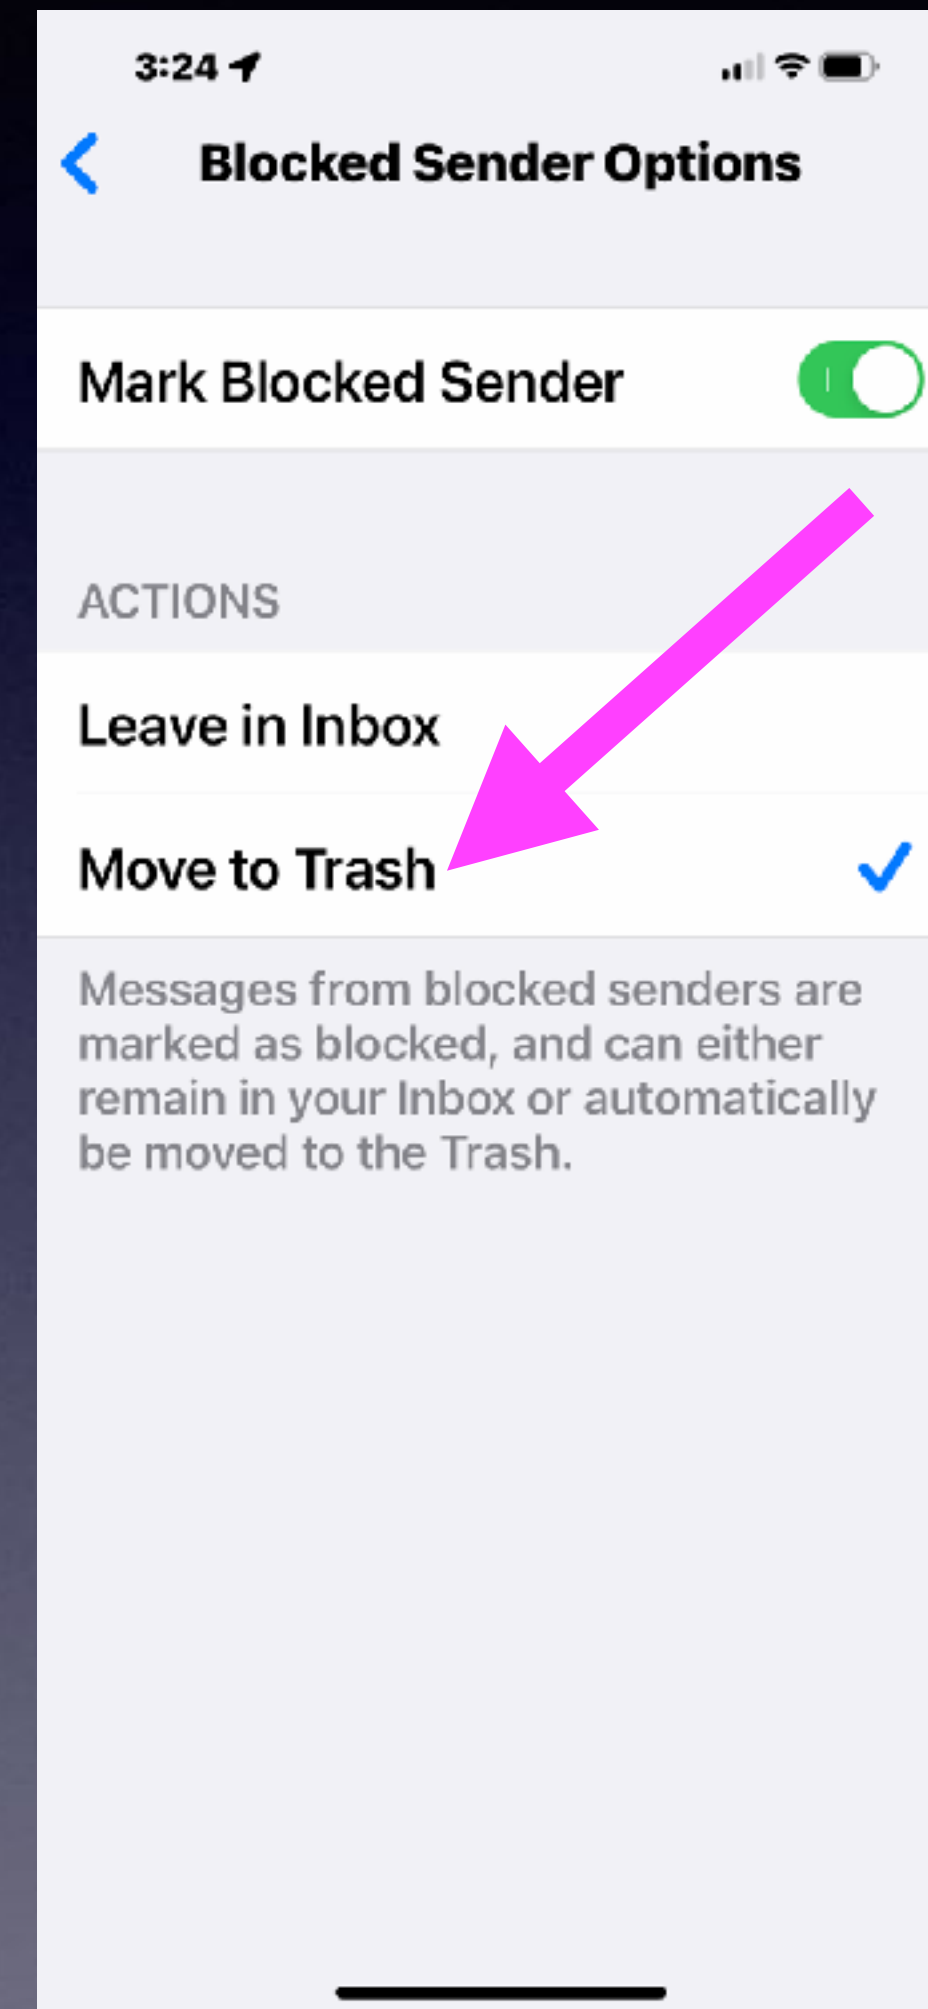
3:24

Blocked Sender Options

Mark Blocked Sender

ACTIONS

Leave in Inbox

Move to Trash

Messages from blocked senders are marked as blocked, and can either remain in your Inbox or automatically be moved to the Trash.